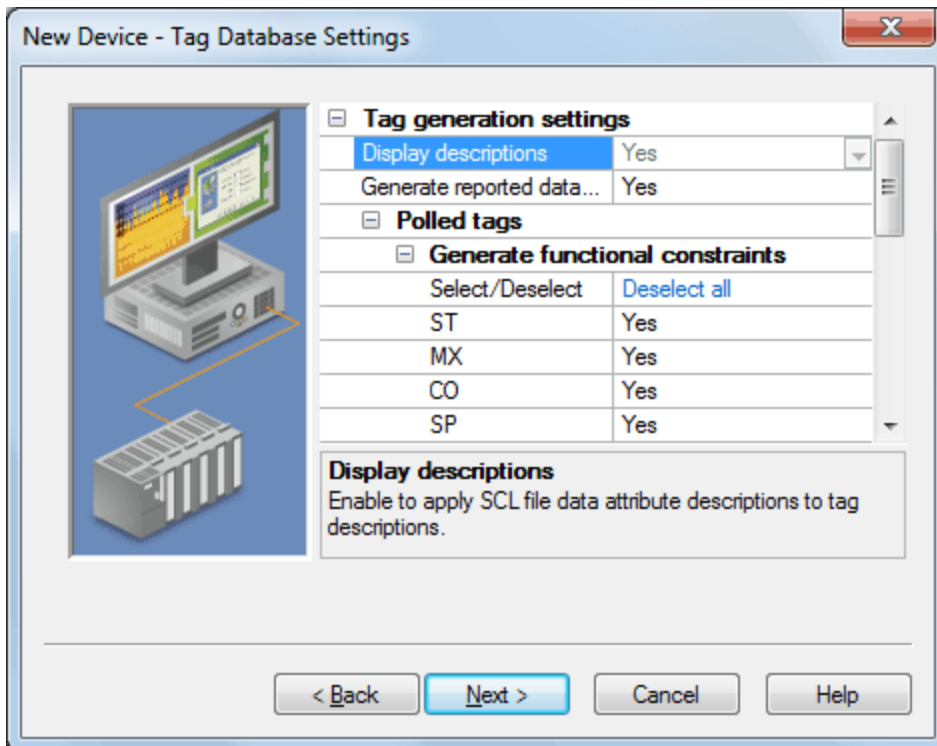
New Device - Tag Database Settings

⊟ Tag generation settings

| | |
|---|---|
| Display descriptions | Yes |
| Generate reported data... | Yes |

⊟ Polled tags

⊟ Generate functional constraints

| | |
|---|---|
| Select/Deselect | Deselect all |
| ST | Yes |
| MX | Yes |
| CO | Yes |
| SP | Yes |

Display descriptions
Enable to apply SCL file data attribute descriptions to tag descriptions.

< Back Next > Cancel Help